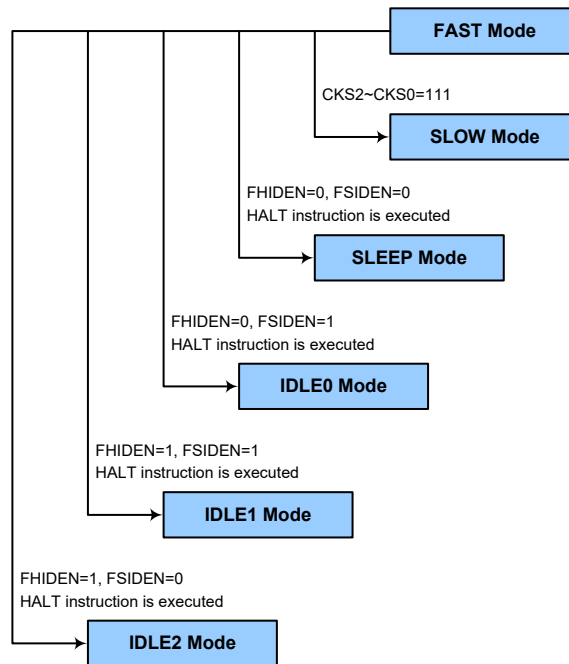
FAST Mode

CKS2~CKS0=111

SLOW Mode

FHIDEN=0, FSIDEN=0
HALT instruction is executed

SLEEP Mode

FHIDEN=0, FSIDEN=1
HALT instruction is executed

IDLE0 Mode

FHIDEN=1, FSIDEN=1
HALT instruction is executed

IDLE1 Mode

FHIDEN=1, FSIDEN=0
HALT instruction is executed

IDLE2 Mode